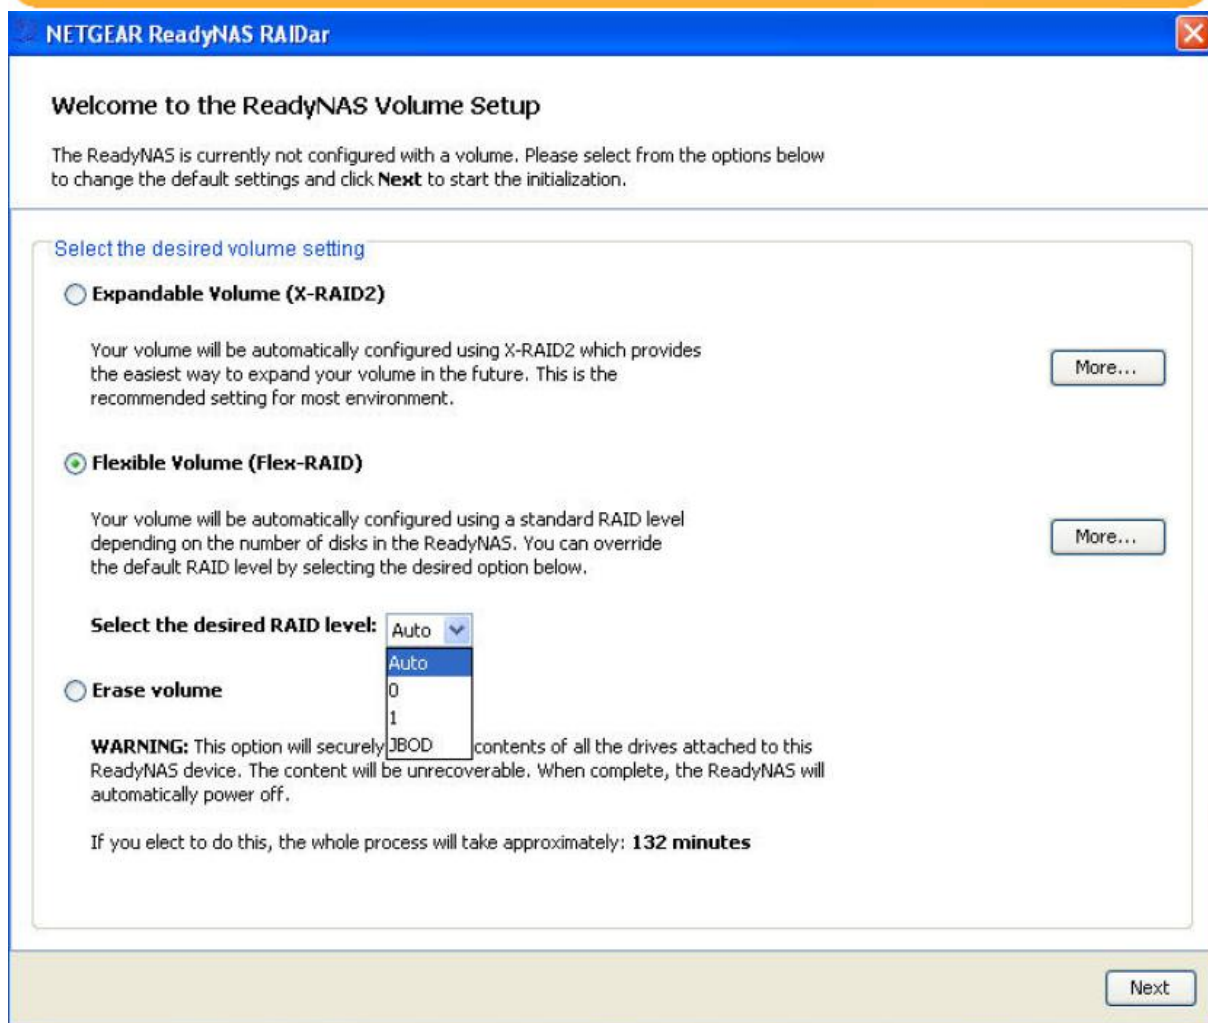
NETGEAR ReadyNAS RAIDar

Welcome to the ReadyNAS Volume Setup

The ReadyNAS is currently not configured with a volume. Please select from the options below to change the default settings and click **Next** to start the initialization.

Select the desired volume setting

Expandable Volume (X-RAID2)

Your volume will be automatically configured using X-RAID2 which provides the easiest way to expand your volume in the future. This is the recommended setting for most environment.

More...

Flexible Volume (Flex-RAID)

Your volume will be automatically configured using a standard RAID level depending on the number of disks in the ReadyNAS. You can override the default RAID level by selecting the desired option below.

More...

Select the desired RAID level: Auto

Auto
0
1
JBOD

Erase volume

WARNING: This option will securely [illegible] contents of all the drives attached to this ReadyNAS device. The content will be unrecoverable. When complete, the ReadyNAS will automatically power off.

If you elect to do this, the whole process will take approximately: 132 minutes

Next